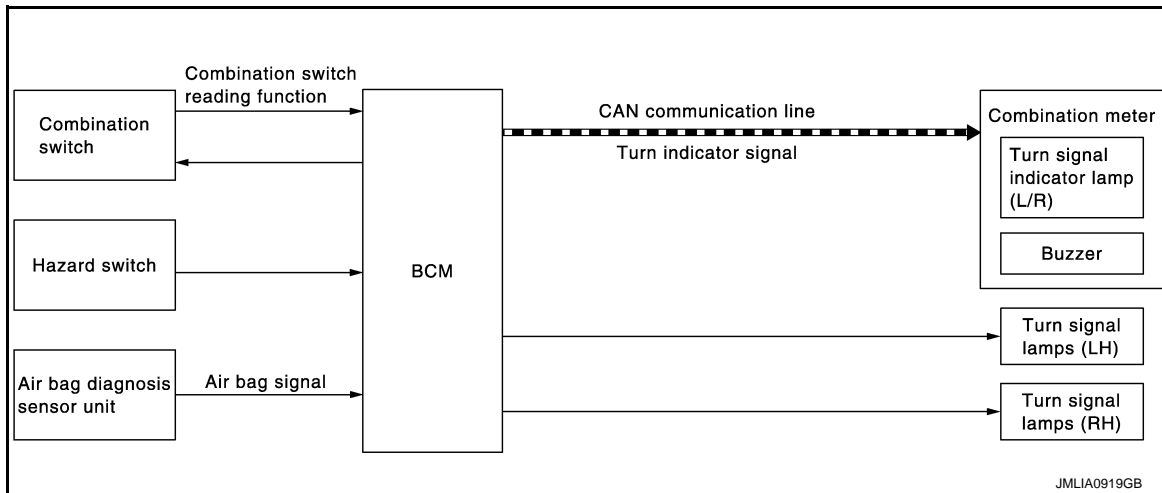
Combination switch

Combination switch reading function

Hazard switch

Air bag diagnosis sensor unit

Air bag signal

BCM

CAN communication line

Turn indicator signal

Combination meter

Turn signal indicator lamp (L/R)

Buzzer

Turn signal lamps (LH)

Turn signal lamps (RH)

JMLIA0919GB